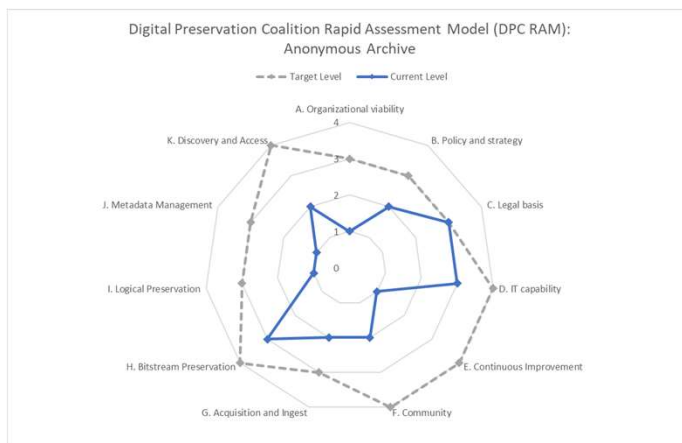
Digital Preservation Coalition Rapid Assessment Model (DPC RAM): Anonymous Archive

Target Level
Current Level

A. Organizational viability
B. Policy and strategy
C. Legal basis
D. IT capability
E. Continuous Improvement
F. Community
G. Acquisition and Ingest
H. Bitstream Preservation
I. Logical Preservation
J. Metadata Management
K. Discovery and Access

4
3
2
1
0